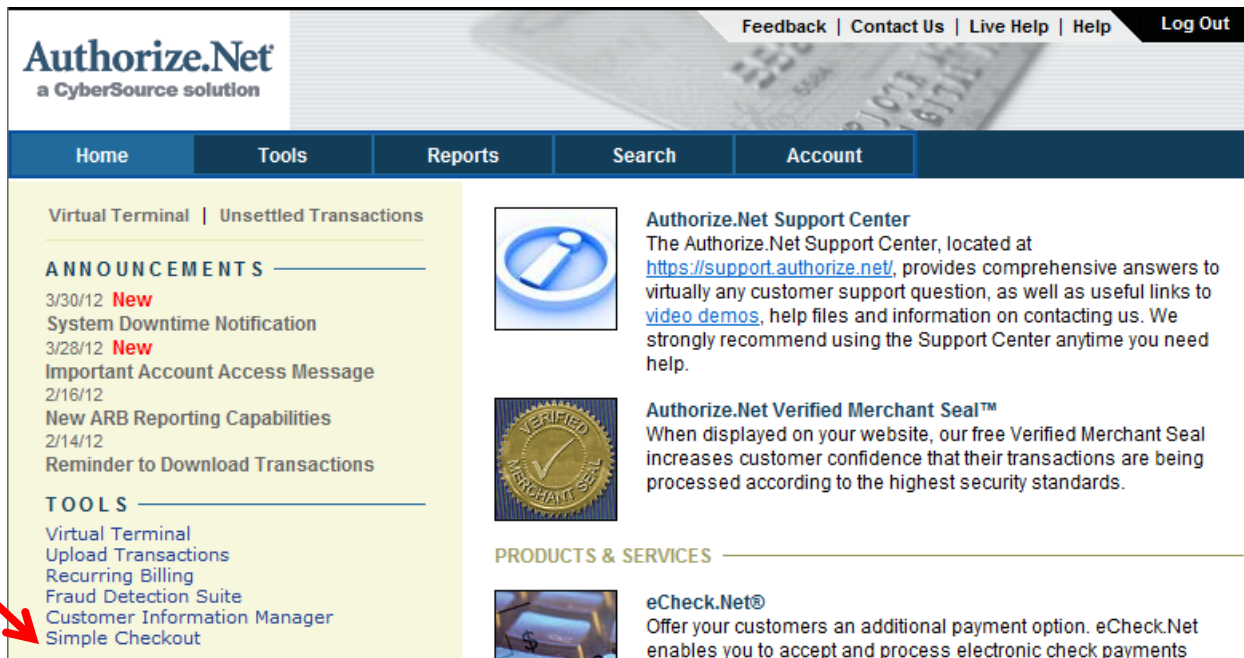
Authorize.Net
a CyberSource solution

Feedback | Contact Us | Live Help | Help

Log Out

Home Tools Reports Search Account

Virtual Terminal | Unsettled Transactions

ANNOUNCEMENTS

3/30/12 New
System Downtime Notification
3/28/12 New
Important Account Access Message
2/16/12
New ARB Reporting Capabilities
2/14/12
Reminder to Download Transactions

TOOLS

Virtual Terminal
Upload Transactions
Recurring Billing
Fraud Detection Suite
Customer Information Manager
Simple Checkout

Authorize.Net Support Center
The Authorize.Net Support Center, located at https://support.authorize.net/, provides comprehensive answers to virtually any customer support question, as well as useful links to video demos, help files and information on contacting us. We strongly recommend using the Support Center anytime you need help.

VERIFIED MERCHANT SEAL

Authorize.Net Verified Merchant Seal™
When displayed on your website, our free Verified Merchant Seal increases customer confidence that their transactions are being processed according to the highest security standards.

PRODUCTS & SERVICES

eCheck.Net®
Offer your customers an additional payment option. eCheck.Net enables you to accept and process electronic check payments